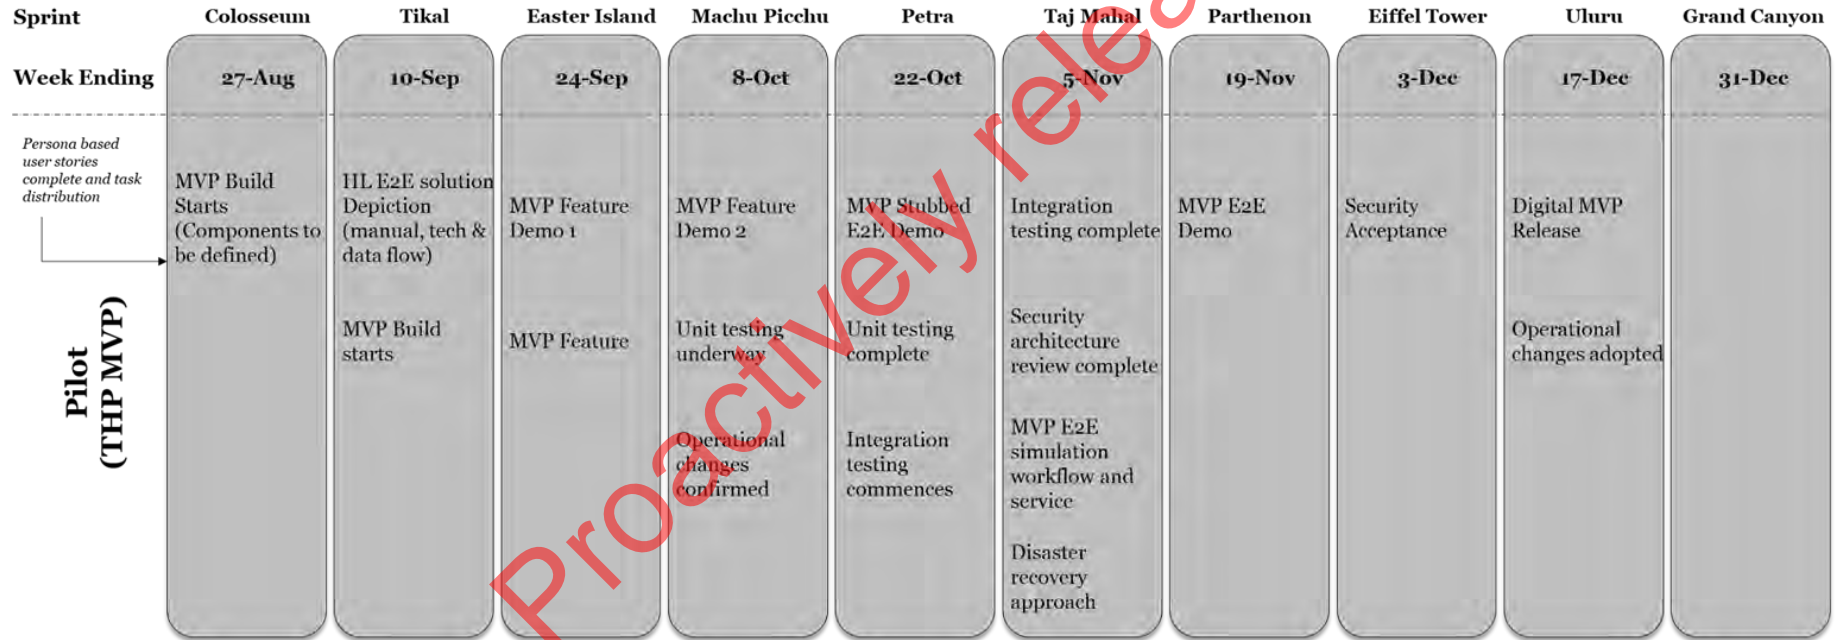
| Sprint | Colosseum | Tikal | Easter Island | Machu Picchu | Petra | Taj Mahal | Parthenon | Eiffel Tower | Uluru | Grand Canyon |
|---|---|---|---|---|---|---|---|---|---|---|
| Week Ending | 27-Aug | 10-Sep | 24-Sep | 8-Oct | 22-Oct | 5-Nov | 19-Nov | 3-Dec | 17-Dec | 31-Dec |
| Persona based user stories complete and task distribution<br>Pilot (THP MVP) | MVP Build Starts (Components to be defined) | HL E2E solution Depiction (manual, tech & data flow)<br><br>MVP Build starts | MVP Feature Demo 1<br><br>MVP Feature | MVP Feature Demo 2<br><br>Unit testing underway<br><br>Operational changes confirmed | MVP Stubbed E2E Demo<br><br>Unit testing complete<br><br>Integration testing commences | Integration testing complete<br><br>Security architecture review complete<br><br>MVP E2E simulation workflow and service<br><br>Disaster recovery approach | MVP E2E Demo | Security Acceptance | Digital MVP Release<br><br>Operational changes adopted | |

Proactively release